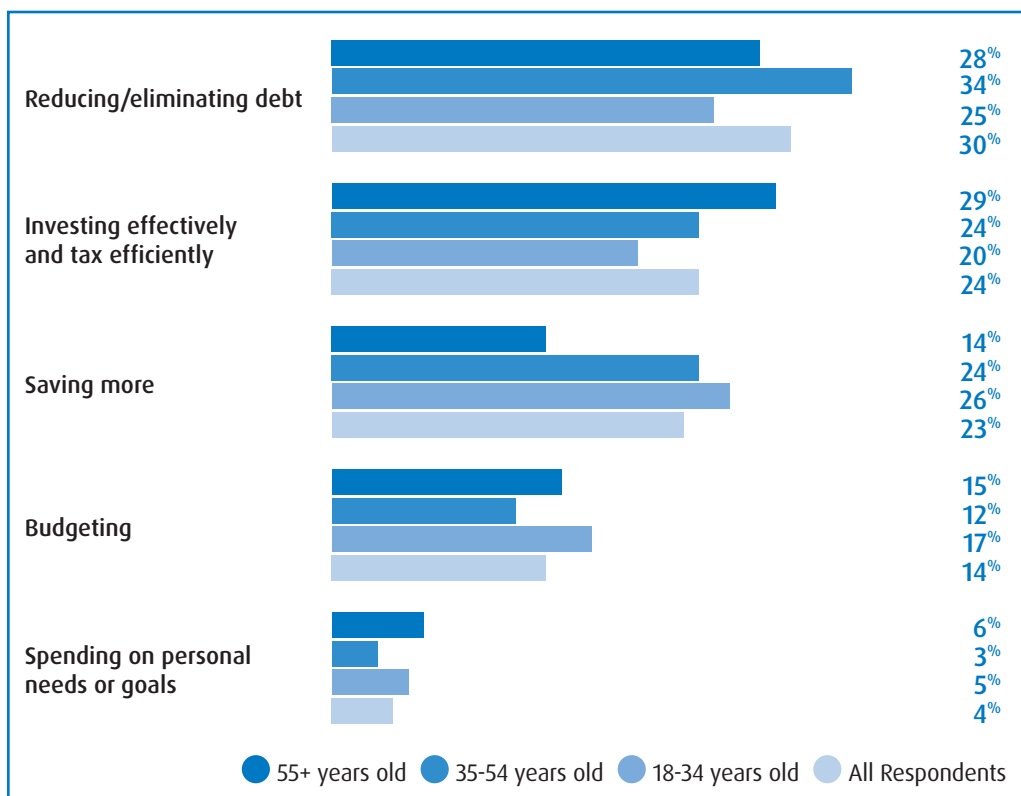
Reducing/eliminating debt
28%
34%
25%
30%

Investing effectively and tax efficiently
29%
24%
20%
24%

Saving more
14%
24%
26%
23%

Budgeting
15%
12%
17%
14%

Spending on personal needs or goals
6%
3%
5%
4%

55+ years old
35-54 years old
18-34 years old
All Respondents